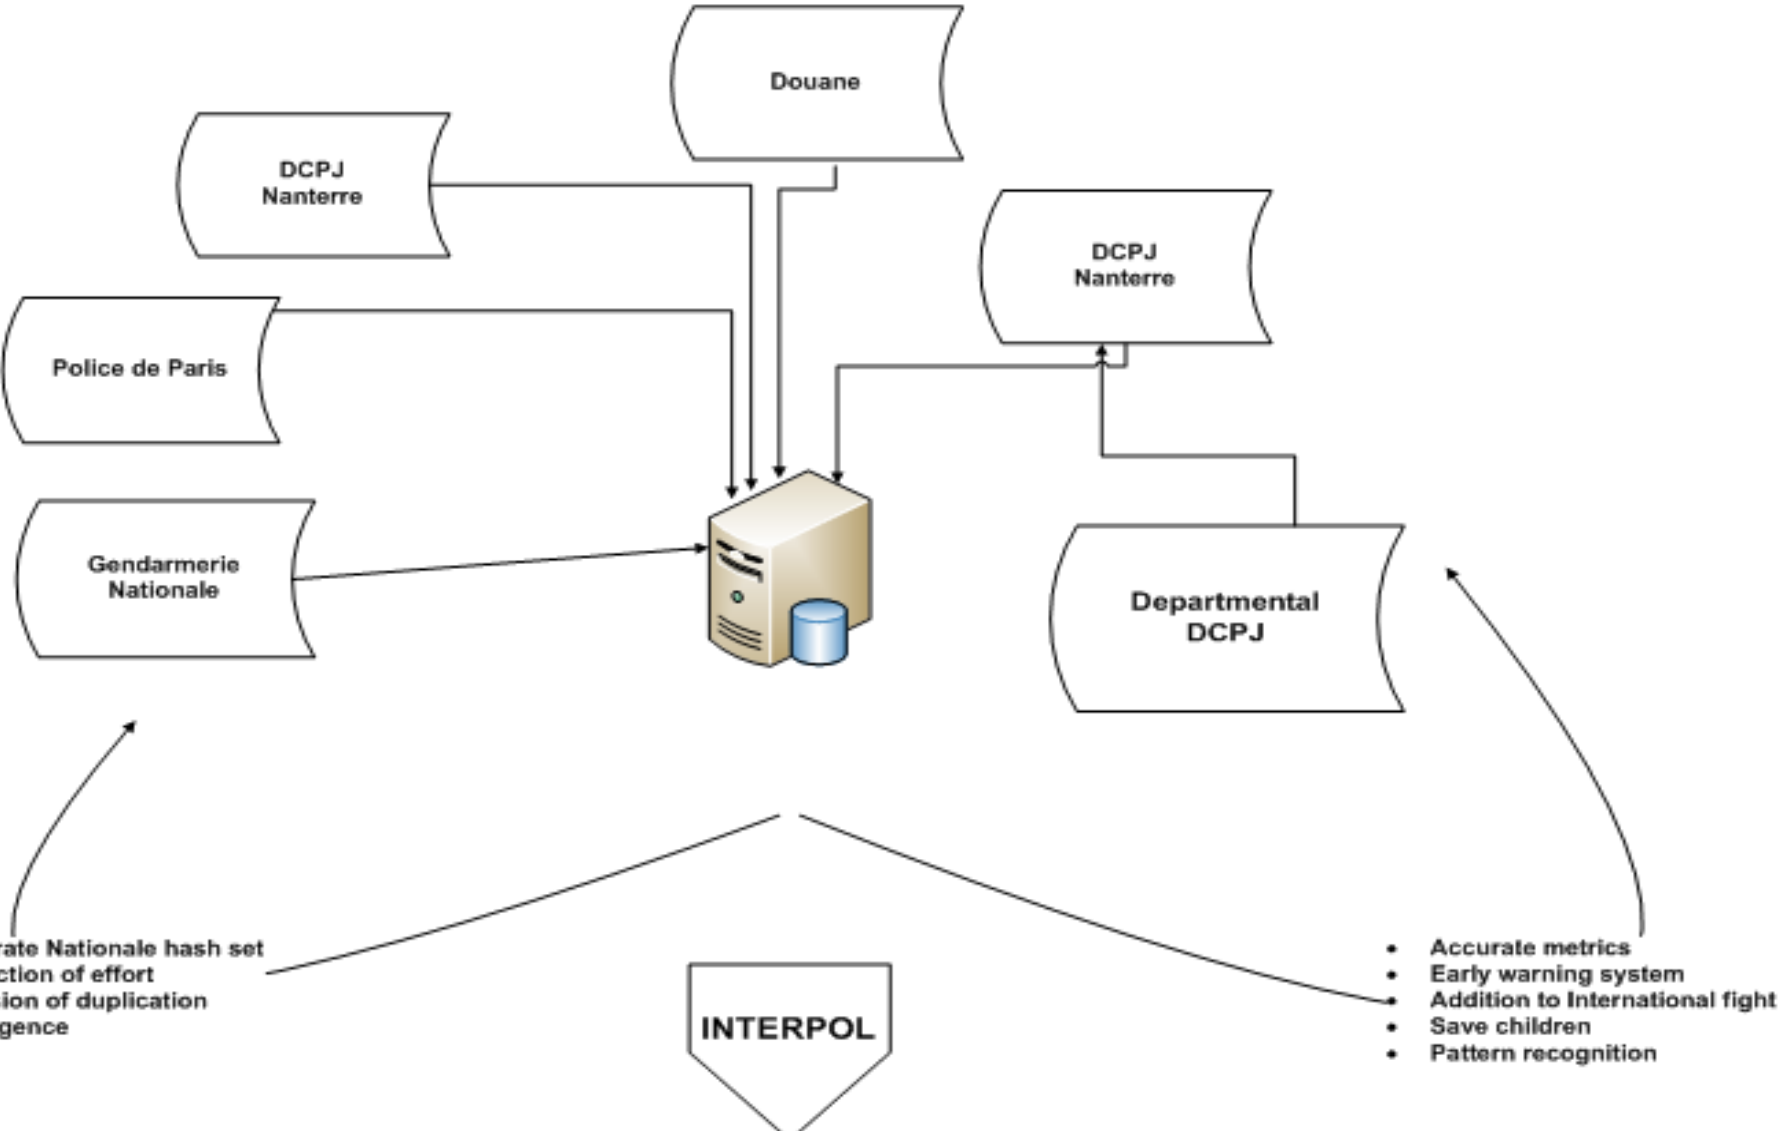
Douane

DCPJ Nanterre

DCPJ Nanterre

Police de Paris

Gendarmerie Nationale

Departmental DCPJ

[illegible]rate Nationale hash set
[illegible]ction of effort
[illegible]ion of duplication
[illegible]gence

INTERPOL

- Accurate metrics
- Early warning system
- Addition to International fight
- Save children
- Pattern recognition